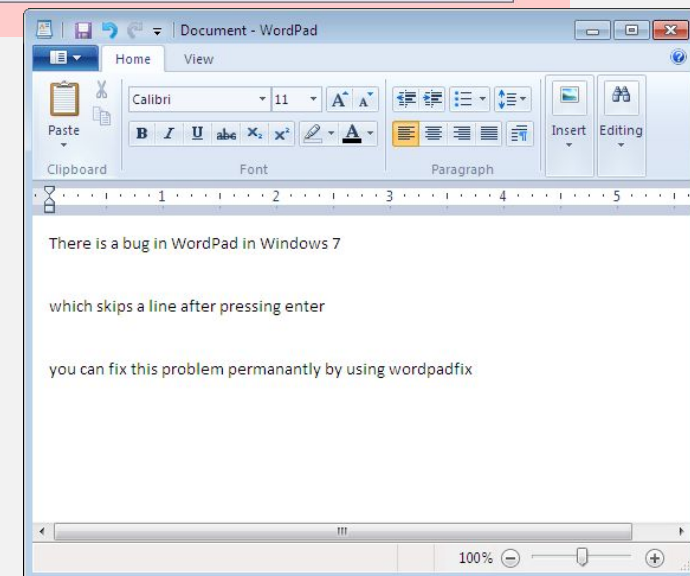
Document - WordPad

Home View

Paste

Clipboard

Calibri 11

B I U abc $X_2$ $X^2$

Font

Paragraph

Insert

Editing

1 2 3 4 5

There is a bug in WordPad in Windows 7

which skips a line after pressing enter

you can fix this problem permanantly by using wordpadfix

100%